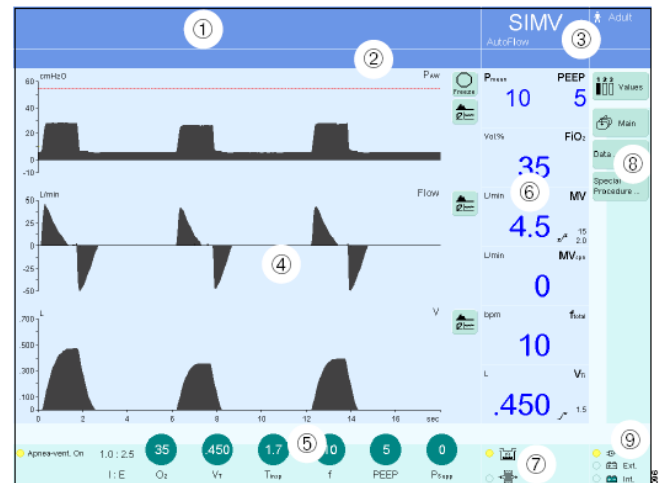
①

SIMV
AutoFlow
③ Adult

②

cmH₂O
PAW
60
40
20
0
-10

L/min
Flow
50
25
0
-25
-50

L
V
700
600
500
400
300
200
100
0
0 2 4 6 8 10 12 14 16 sec

④

Freeze

Pmean 10
PEEP 5

Vol% FiO₂
35

⑥
L/min MV
4.5
15
2.0

L/min MVspn
0

bpm ftotal
10

L VTi
.450
1.5

Values
Main
Data
Special Procedure
⑧

Apnea-vent. On
1.0 : 2.5
I : E
35
O₂
.450
VT
1.7
Tinsp
⑤
10
f
5
PEEP
0
PSupp

⑦

⑨
Ext.
Int.